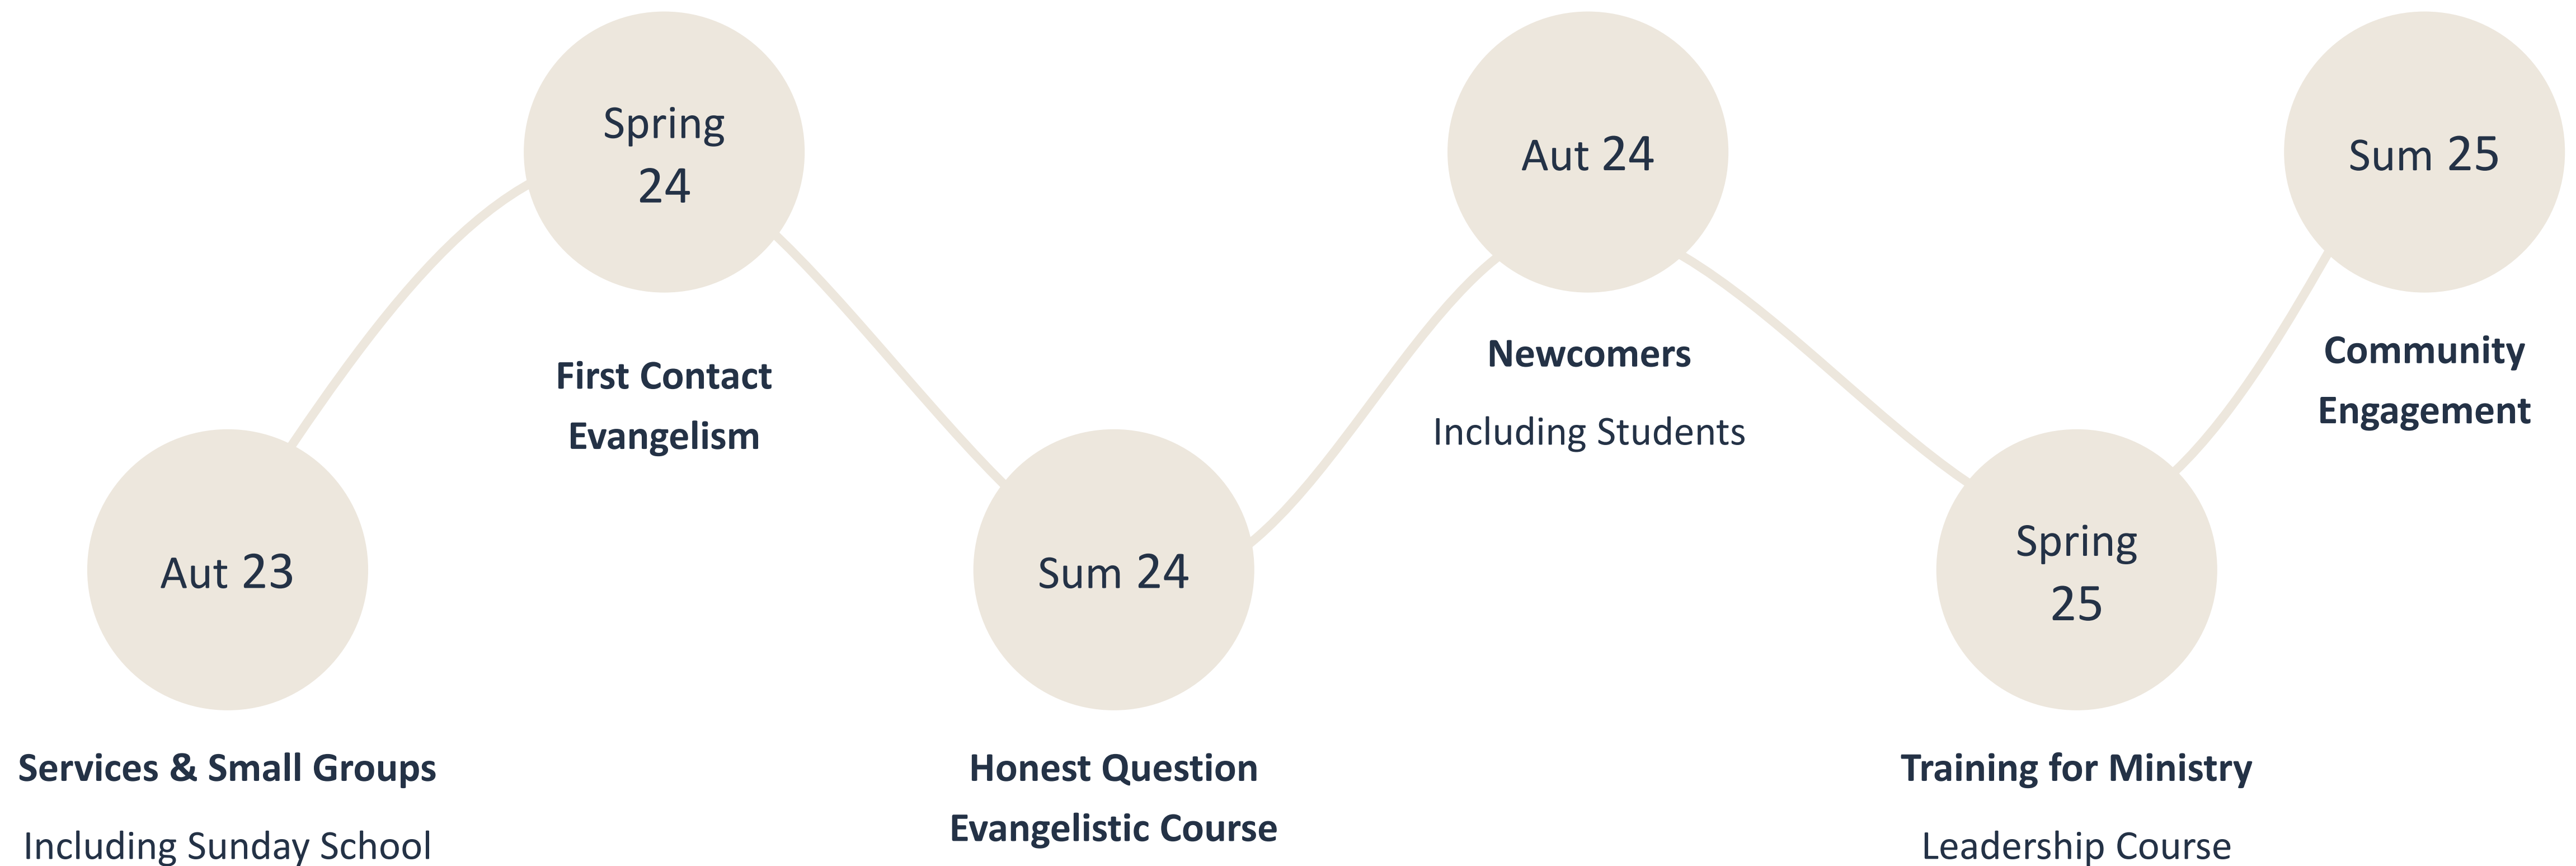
Aut 23

Services & Small Groups

Including Sunday School

Spring 24

First Contact Evangelism

Sum 24

Honest Question Evangelistic Course

Aut 24

Newcomers

Including Students

Spring 25

Training for Ministry

Leadership Course

Sum 25

Community Engagement